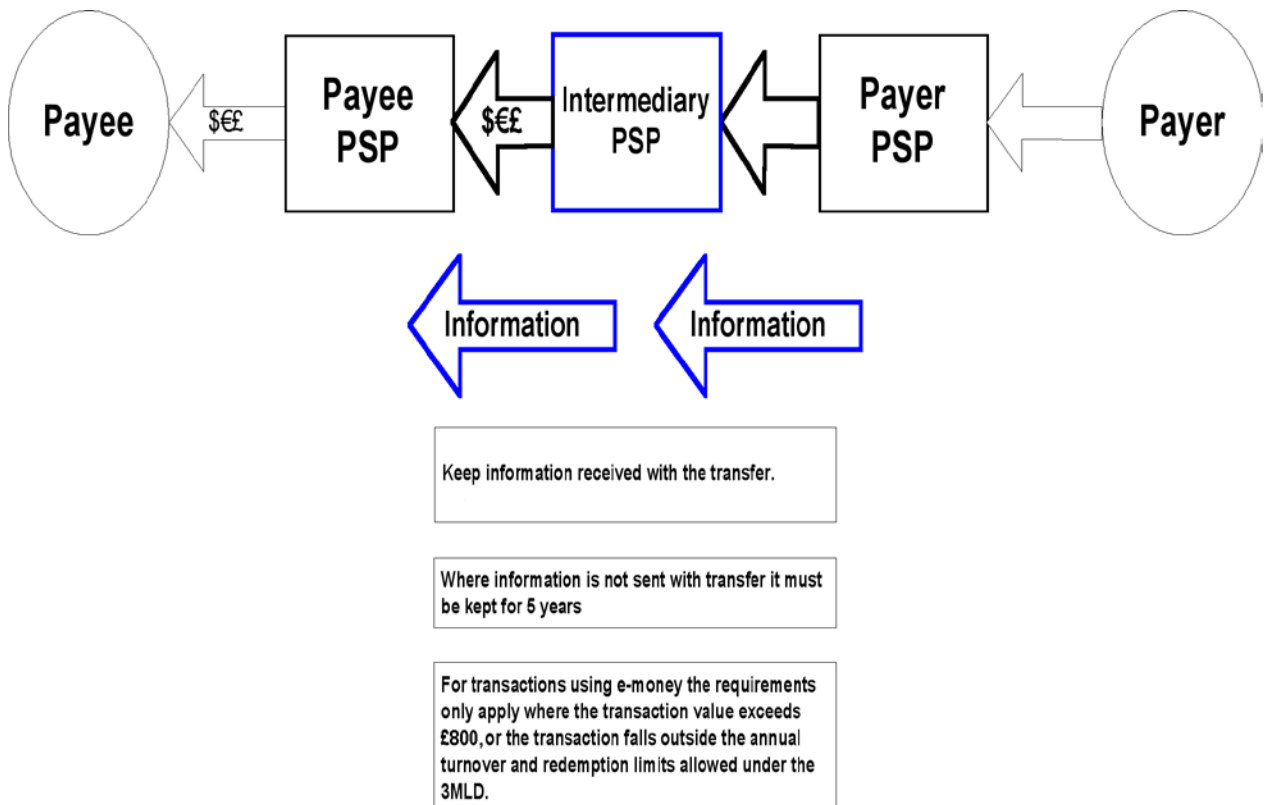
Payee

$€£

Payee PSP

$€£

Intermediary PSP

Payer PSP

Payer

Information

Information

Keep information received with the transfer.

Where information is not sent with transfer it must be kept for 5 years

For transactions using e-money the requirements only apply where the transaction value exceeds £800, or the transaction falls outside the annual turnover and redemption limits allowed under the 3MLD.